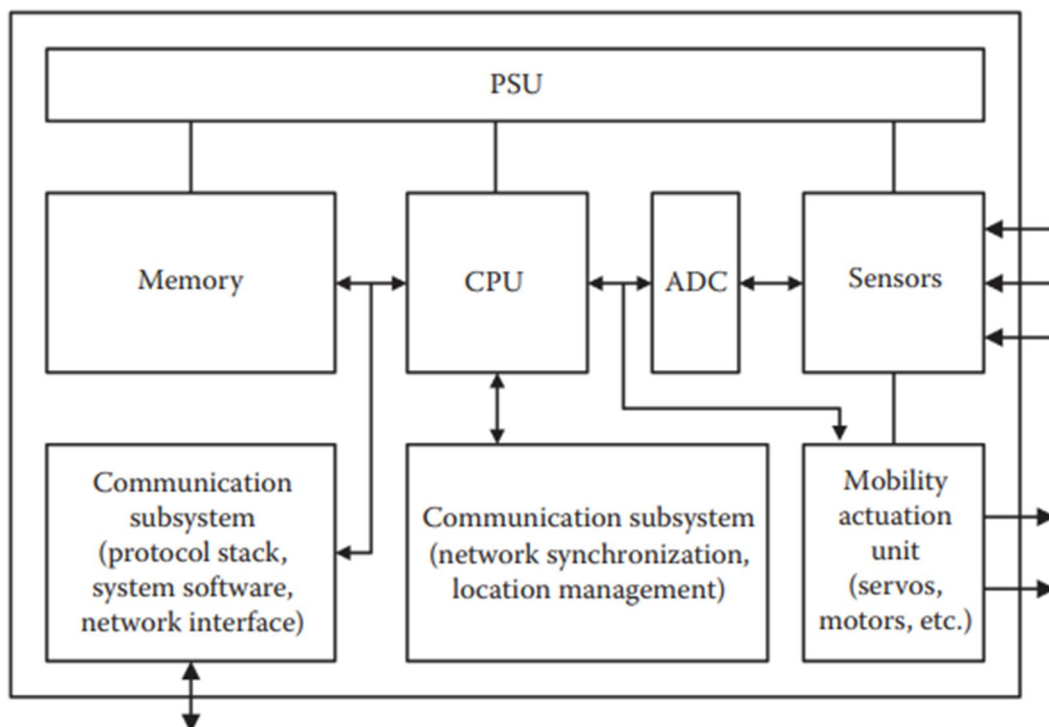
PSU

Memory

CPU

ADC

Sensors

Communication subsystem (protocol stack, system software, network interface)

Communication subsystem (network synchronization, location management)

Mobility actuation unit (servos, motors, etc.)